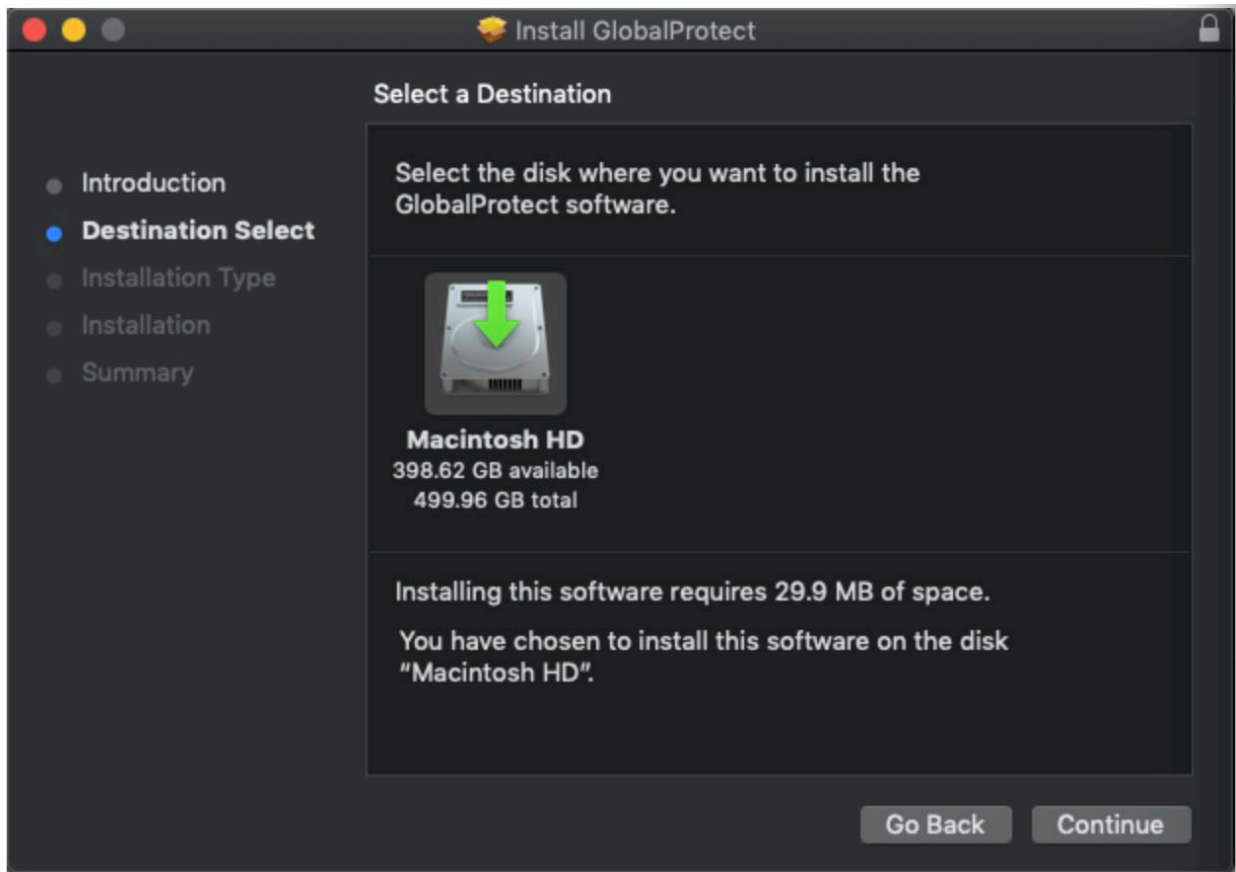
Install GlobalProtect

Select a Destination

Introduction
Destination Select
Installation Type
Installation
Summary

Select the disk where you want to install the GlobalProtect software.

Macintosh HD
398.62 GB available
499.96 GB total

Installing this software requires 29.9 MB of space.

You have chosen to install this software on the disk "Macintosh HD".

Go Back
Continue